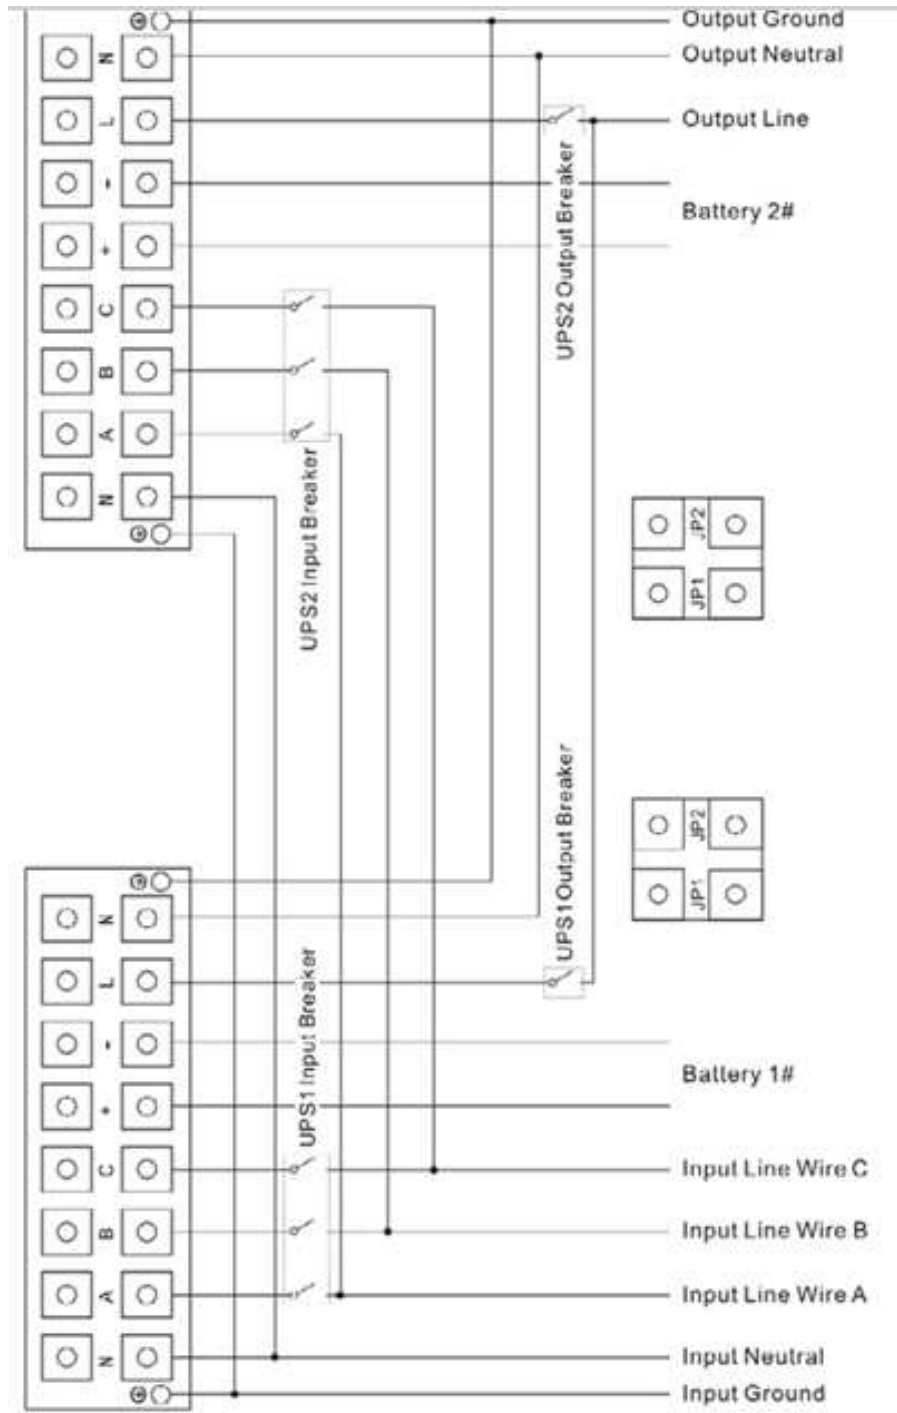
N
L
-
+
C
B
A
N

Output Ground
Output Neutral
Output Line
Battery 2#

UPS2 Output Breaker
UPS2 Input Breaker

JP2
JP1

UPS1 Output Breaker

JP2
JP1

N
L
-
+
C
B
A
N

UPS1 Input Breaker

Battery 1#
Input Line Wire C
Input Line Wire B
Input Line Wire A
Input Neutral
Input Ground